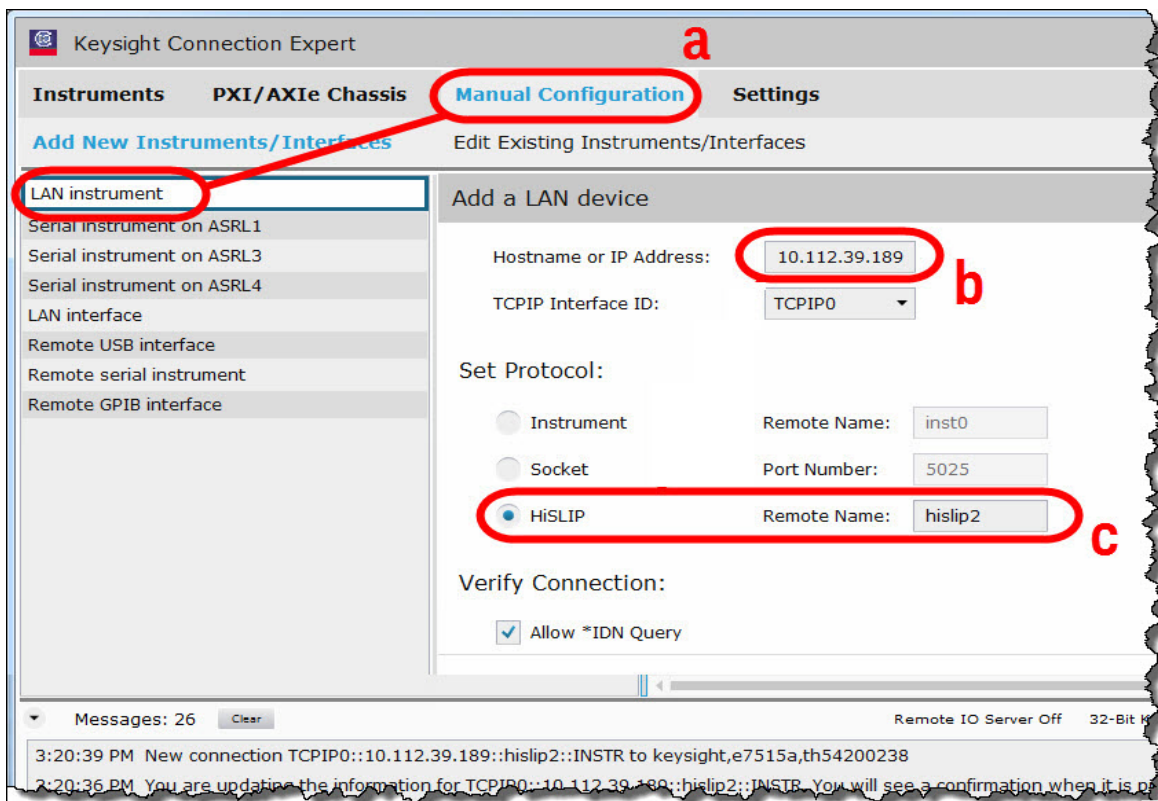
Keysight Connection Expert

a

Instruments PXI/AXIe Chassis Manual Configuration Settings

Add New Instruments/Interfaces Edit Existing Instruments/Interfaces

LAN instrument
Serial instrument on ASRL1
Serial instrument on ASRL3
Serial instrument on ASRL4
LAN interface
Remote USB interface
Remote serial instrument
Remote GPIB interface

Add a LAN device

Hostname or IP Address: 10.112.39.189

b

TCPIP Interface ID: TCPIP0

Set Protocol:

Instrument Remote Name: inst0

Socket Port Number: 5025

HiSLIP Remote Name: hislip2

c

Verify Connection:

Allow *IDN Query

Messages: 26 Clear Remote IO Server Off 32-Bit K

3:20:39 PM New connection TCPIP0::10.112.39.189::hislip2::INSTR to keysight,e7515a,th54200238

3:20:36 PM You are updating the information for TCPIP0::10.112.39.189::hislip2::INSTR. You will see a confirmation when it is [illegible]